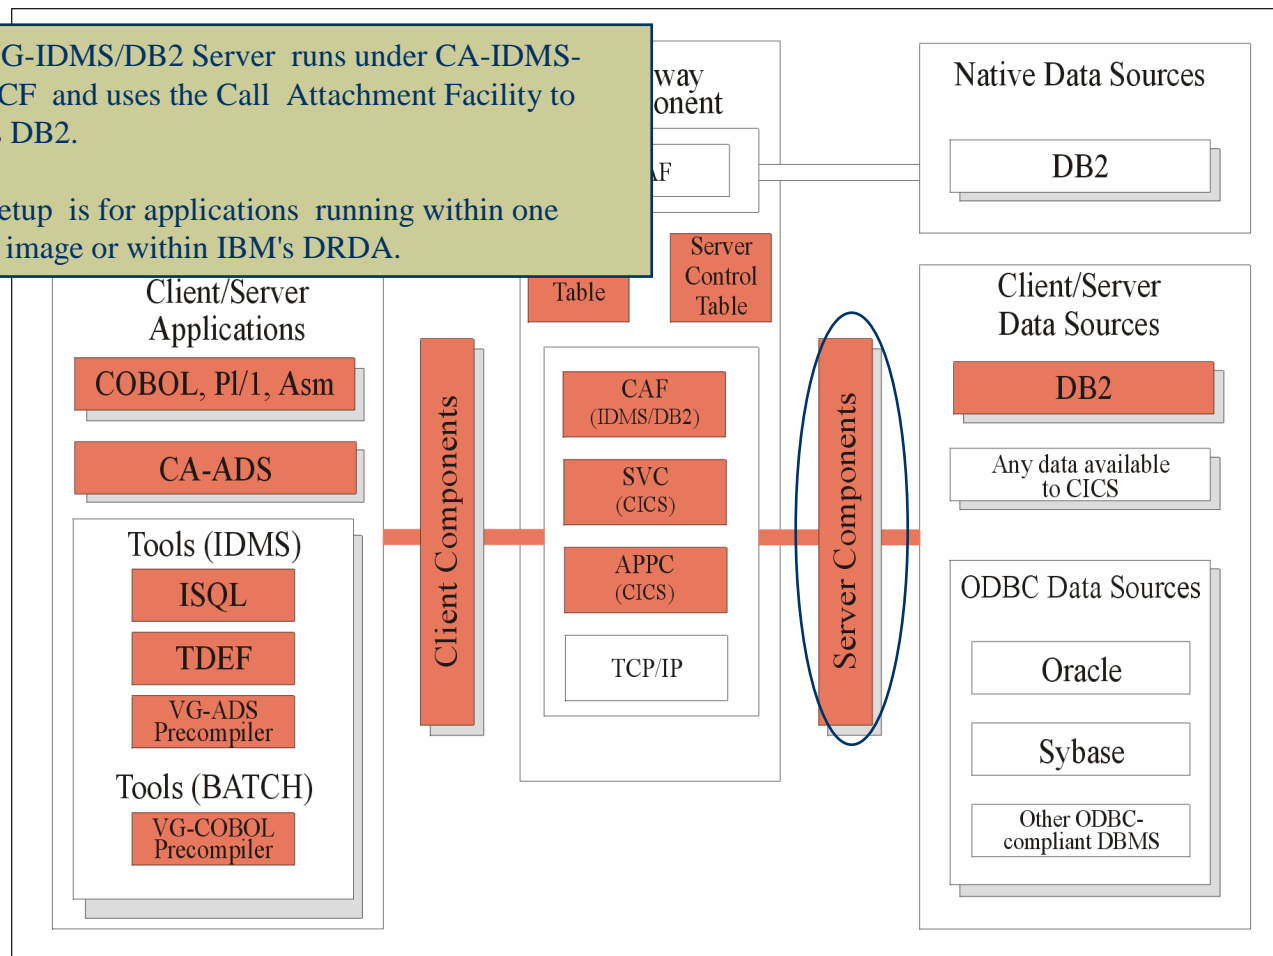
G-IDMS/DB2 Server runs under CA-IDMS-CF and uses the Call Attachment Facility to DB2.

etup is for applications running within one image or within IBM's DRDA.

way
onent

AF

Native Data Sources

DB2

Table

Server Control Table

Client/Server Applications

COBOL, Pl/1, Asm

CA-ADS

Tools (IDMS)

ISQL

TDEF

VG-ADS Precompiler

Tools (BATCH)

VG-COBOL Precompiler

Client Components

CAF (IDMS/DB2)

SVC (CICS)

APPC (CICS)

TCP/IP

Server Components

Client/Server Data Sources

DB2

Any data available to CICS

ODBC Data Sources

Oracle

Sybase

Other ODBC-compliant DBMS